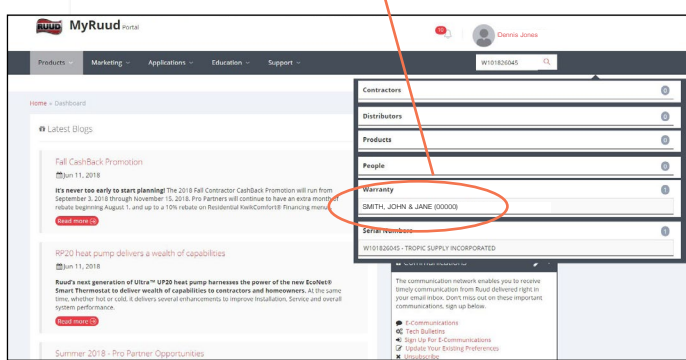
RUUD MyRuud Portal

10

Dennis Jones

Products Marketing Applications Education Support

W101826045

Home » Dashboard

Latest Blogs

Fall CashBack Promotion

Jun 11, 2018

It's never too early to start planning! The 2018 Fall Contractor CashBack Promotion will run from September 3, 2018 through November 15, 2018. Pro Partners will continue to have an extra month of rebate beginning August 1, and up to a 10% rebate on Residential KwikComfort® Financing mon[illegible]

Read more

RP20 heat pump delivers a wealth of capabilities

Jun 11, 2018

Ruud's next generation of Ultra™ UP20 heat pump harnesses the power of the new EcoNet® Smart Thermostat to deliver wealth of capabilities to contractors and homeowners. At the same time, whether hot or cold, it delivers several enhancements to improve Installation, Service and overall system performance.

Read more

Summer 2018 - Pro Partner Opportunities

Contractors 0

Distributors 0

Products 0

People 0

Warranty 1

SMITH, JOHN & JANE (00000)

Serial Numbers 1

W101826045 - TROPIC SUPPLY INCORPORATED

Communications

The communication network enables you to receive timely communication from Ruud delivered right in your email inbox. Don't miss out on these important communications, sign up below.

E-Communications
Tech Bulletins
Sign Up For E-Communications
Update Your Existing Preferences
Unsubscribe